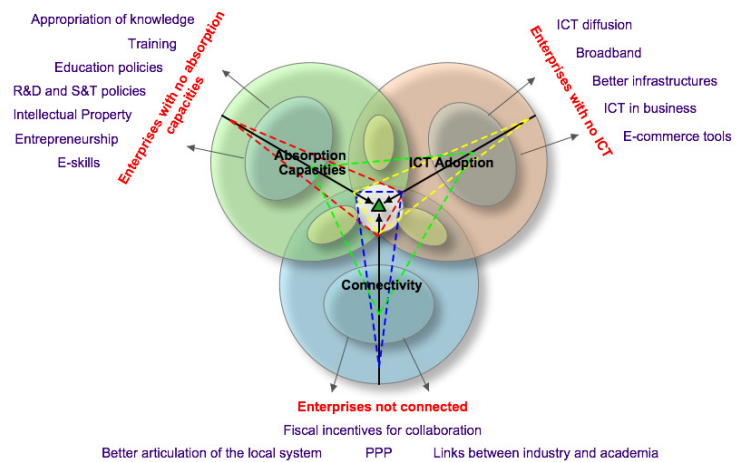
Appropriation of knowledge
Training
Education policies
R&D and S&T policies
Intellectual Property
Entrepreneurship
E-skills

Enterprises with no absorption capacities

ICT diffusion
Broadband
Better infrastructures
ICT in business
E-commerce tools

Enterprises with no ICT

Absorption Capacities

ICT Adoption

Connectivity

Enterprises not connected

Fiscal incentives for collaboration

Better articulation of the local system PPP Links between industry and academia